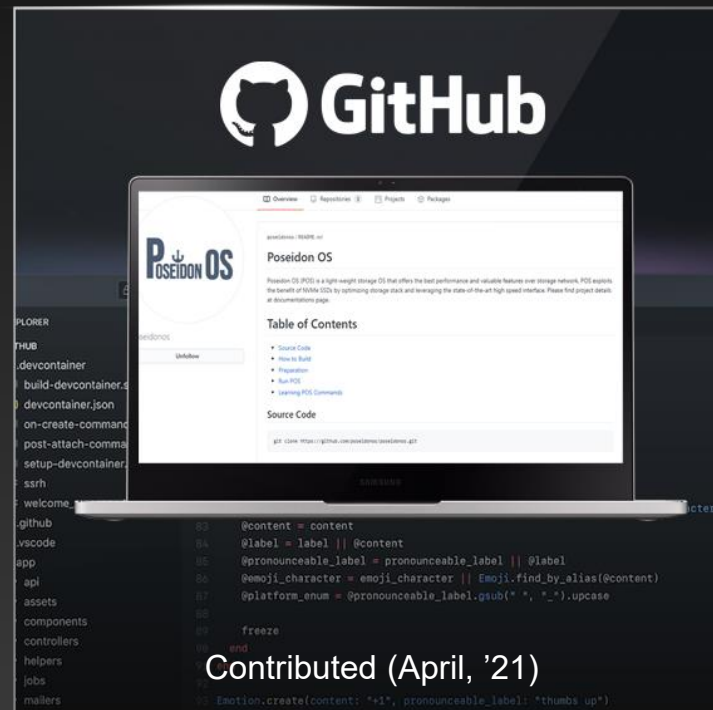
GitHub

Overview Repositories Projects Packages

POSEIDON OS

poseidonos

Unfollow

poseidonos / README.md

Poseidon OS

Poseidon OS (POS) is a light-weight storage OS that offers the best performance and valuable features over storage network. POS exploits the benefit of NVMe SSDs by optimizing storage stack and leveraging the state-of-the-art high speed interface. Please find project details at documentations page.

Table of Contents

- Source Code
- How to Build
- Preparation
- Run POS
- Learning POS Commands

Source Code

git clone https://github.com/poseidonos/poseidonos.git

SAMSUNG

PLORER
THUB
.devcontainer
build-devcontainer.s
devcontainer.json
on-create-command
post-attach-comma
setup-devcontainer.
ssrh
welcome_
.github
.vscode
app
api
assets
components
controllers
helpers
jobs
mailers

83 @content = content
84 @label = label || @content
85 @pronounceable_label = pronounceable_label || @label
86 @emoji_character = emoji_character || Emoji.find_by_alias(@content)
87 @platform_enum = @pronounceable_label.gsub(" ", "_").upcase
88
89 freeze
90 end
Emotion.create(content: "+1", pronounceable_label: "thumbs up")

cter

Contributed (April, '21)